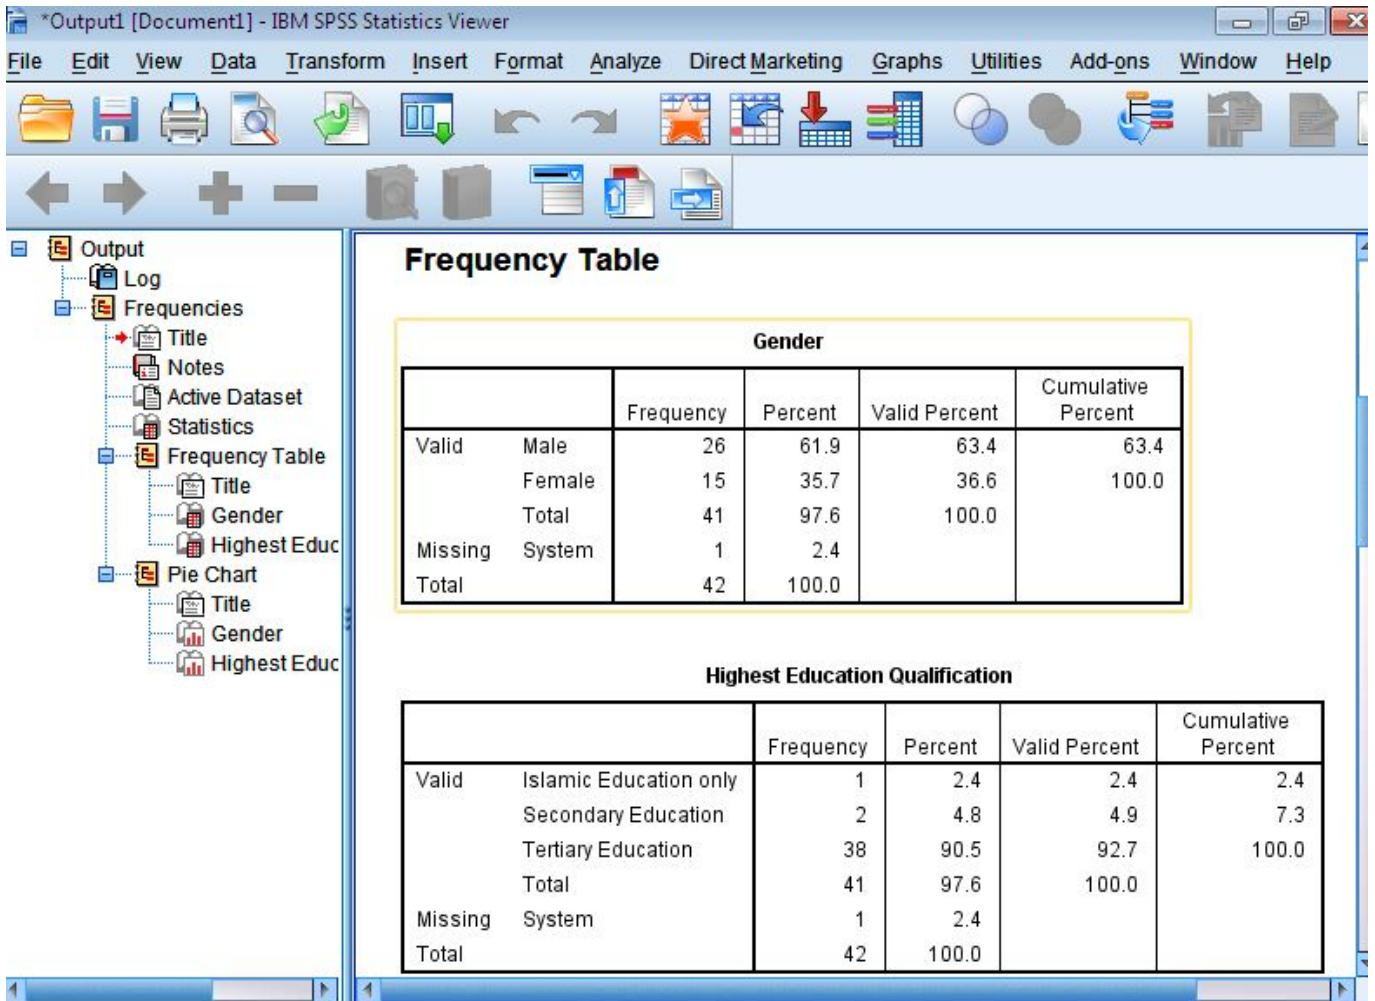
*Output1 [Document1] - IBM SPSS Statistics Viewer

File Edit View Data Transform Insert Format Analyze Direct Marketing Graphs Utilities Add-ons Window Help

Output
Log
Frequencies
Title
Notes
Active Dataset
Statistics
Frequency Table
Title
Gender
Highest Educ
Pie Chart
Title
Gender
Highest Educ

Frequency Table

Gender

| | | Frequency | Percent | Valid Percent | Cumulative Percent |
|---|---|---|---|---|---|
| Valid | Male | 26 | 61.9 | 63.4 | 63.4 |
| | Female | 15 | 35.7 | 36.6 | 100.0 |
| | Total | 41 | 97.6 | 100.0 | |
| Missing | System | 1 | 2.4 | | |
| Total | | 42 | 100.0 | | |

Highest Education Qualification

| | | Frequency | Percent | Valid Percent | Cumulative Percent |
|---|---|---|---|---|---|
| Valid | Islamic Education only | 1 | 2.4 | 2.4 | 2.4 |
| | Secondary Education | 2 | 4.8 | 4.9 | 7.3 |
| | Tertiary Education | 38 | 90.5 | 92.7 | 100.0 |
| | Total | 41 | 97.6 | 100.0 | |
| Missing | System | 1 | 2.4 | | |
| Total | | 42 | 100.0 | | |